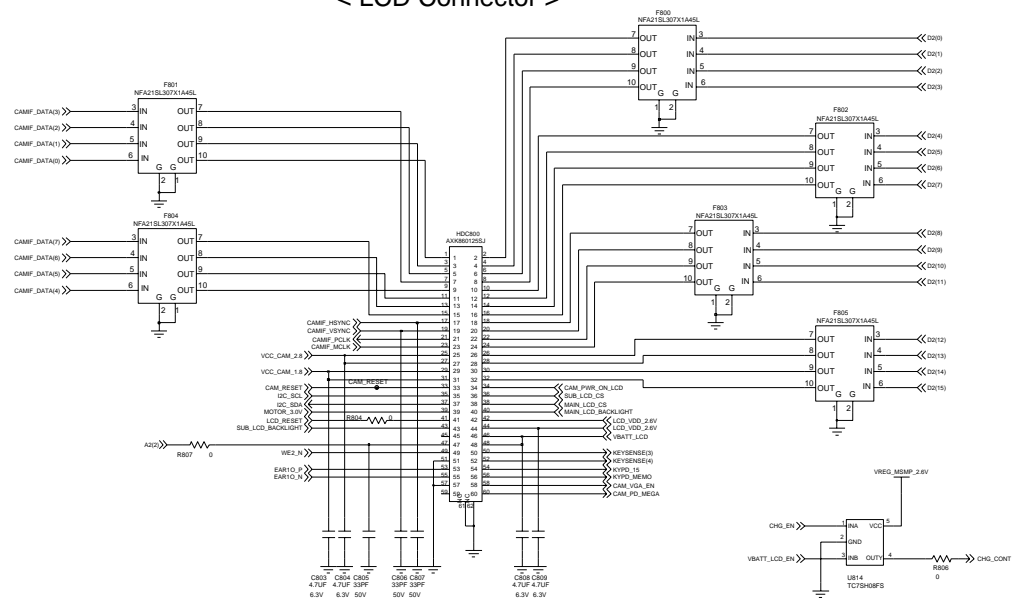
< LCD Connector >

F800
NFA21SL307X1A45L
7 OUT IN 3 D2(0)
8 OUT IN 4 D2(1)
9 OUT IN 5 D2(2)
10 OUT IN 6 D2(3)
G G
1 2

F801
NFA21SL307X1A45L
CAMIF_DATA(3) 3 IN OUT 7
CAMIF_DATA(2) 4 IN OUT 8
CAMIF_DATA(1) 5 IN OUT 9
CAMIF_DATA(0) 6 IN OUT 10
G G
2 1

F802
NFA21SL307X1A45L
7 OUT IN 3 D2(4)
8 OUT IN 4 D2(5)
9 OUT IN 5 D2(6)
10 OUT IN 6 D2(7)
G G
1 2

F804
NFA21SL307X1A45L
CAMIF_DATA(7) 3 IN OUT 7
CAMIF_DATA(6) 4 IN OUT 8
CAMIF_DATA(5) 5 IN OUT 9
CAMIF_DATA(4) 6 IN OUT 10
G G
2 1

F803
NFA21SL307X1A45L
7 OUT IN 3 D2(8)
8 OUT IN 4 D2(9)
9 OUT IN 5 D2(10)
10 OUT IN 6 D2(11)
G G
1 2

HDC800
AXK860125SJ

F805
NFA21SL307X1A45L
7 OUT IN 3 D2(12)
8 OUT IN 4 D2(13)
9 OUT IN 5 D2(14)
10 OUT IN 6 D2(15)
G G
1 2

CAMIF_HSYNC
CAMIF_VSYNC
CAMIF_PCLK
CAMIF_MCLK
VCC_CAM_2.8
VCC_CAM_1.8
CAM_RESET
CAM_RESET
I2C_SCL
I2C_SDA
MOTOR_3.0V
R804 0
LCD_RESET
SUB_LCD_BACKLIGHT
A2(2)
R807 0
WE2_N
EAR1O_P
EAR1O_N

CAM_PWR_ON_LCD
SUB_LCD_CS
MAIN_LCD_CS
MAIN_LCD_BACKLIGHT
LCD_VDD_2.6V
LCD_VDD_2.6V
VBATT_LCD
KEYSENSE(3)
KEYSENSE(4)
KYPD_15
KYPD_MEMO
CAM_VGA_EN
CAM_PD_MEGA

C803 4.7UF 6.3V
C804 4.7UF 6.3V
C805 33PF 50V
C806 33PF 50V
C807 33PF 50V
C808 4.7UF 6.3V
C809 4.7UF 6.3V

VREG_MSMP_2.6V
CHG_EN
INA VCC 5
2 GND
VBATT_LCD_EN 3 INB OUTY 4
R806 0
CHG_CONT
U814
TC7SH08FS